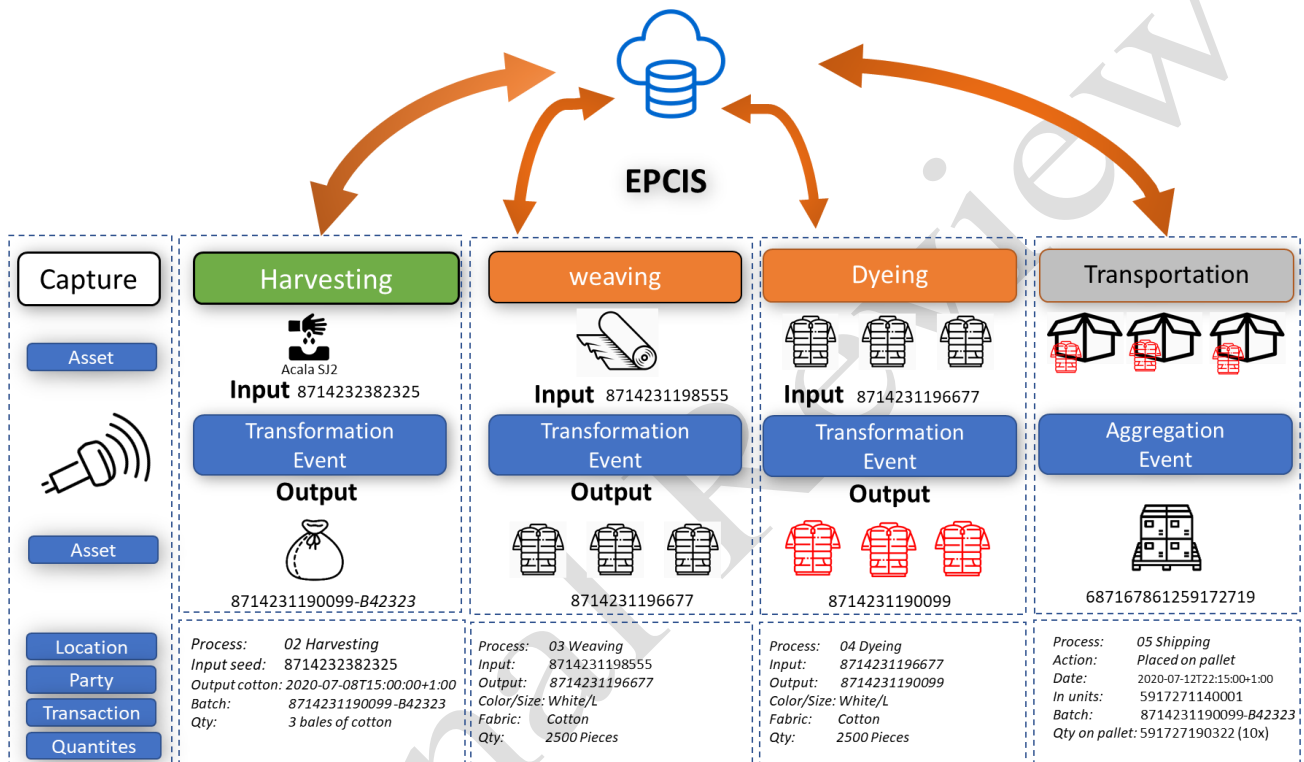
EPCIS

Capture

Asset

Asset

Location

Party

Transaction

Quantites

Harvesting

Acala SJ2

Input 8714232382325

Transformation Event

Output

8714231190099-B42323

Process: 02 Harvesting
Input seed: 8714232382325
Output cotton: 2020-07-08T15:00:00+1:00
Batch: 8714231190099-B42323
Qty: 3 bales of cotton

weaving

Input 8714231198555

Transformation Event

Output

8714231196677

Process: 03 Weaving
Input: 8714231198555
Output: 8714231196677
Color/Size: White/L
Fabric: Cotton
Qty: 2500 Pieces

Dyeing

Input 8714231196677

Transformation Event

Output

8714231190099

Process: 04 Dyeing
Input: 8714231196677
Output: 8714231190099
Color/Size: White/L
Fabric: Cotton
Qty: 2500 Pieces

Transportation

Aggregation Event

687167861259172719

Process: 05 Shipping
Action: Placed on pallet
Date: 2020-07-12T22:15:00+1:00
In units: 5917271140001
Batch: 8714231190099-B42323
Qty on pallet: 591727190322 (10x)

Journal Pre-review